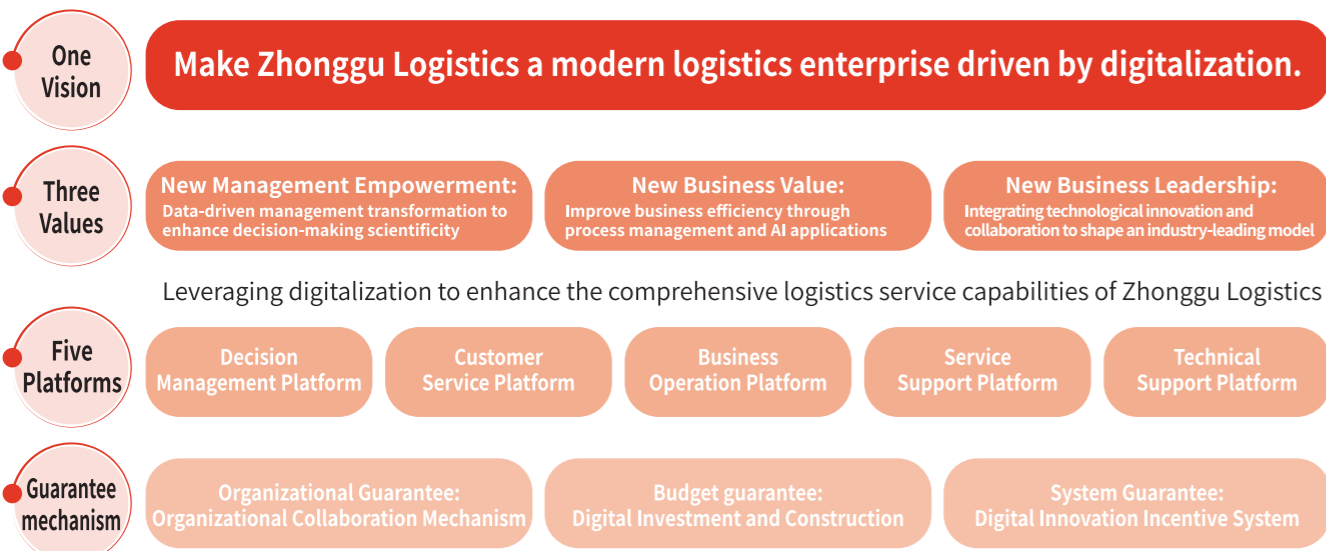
One Vision

Make Zhonggu Logistics a modern logistics enterprise driven by digitalization.

Three Values

New Management Empowerment:
Data-driven management transformation to enhance decision-making scientificity

New Business Value:
Improve business efficiency through process management and AI applications

New Business Leadership:
Integrating technological innovation and collaboration to shape an industry-leading model

Leveraging digitalization to enhance the comprehensive logistics service capabilities of Zhonggu Logistics

Five Platforms

Decision Management Platform

Customer Service Platform

Business Operation Platform

Service Support Platform

Technical Support Platform

Guarantee mechanism

Organizational Guarantee:
Organizational Collaboration Mechanism

Budget guarantee:
Digital Investment and Construction

System Guarantee:
Digital Innovation Incentive System